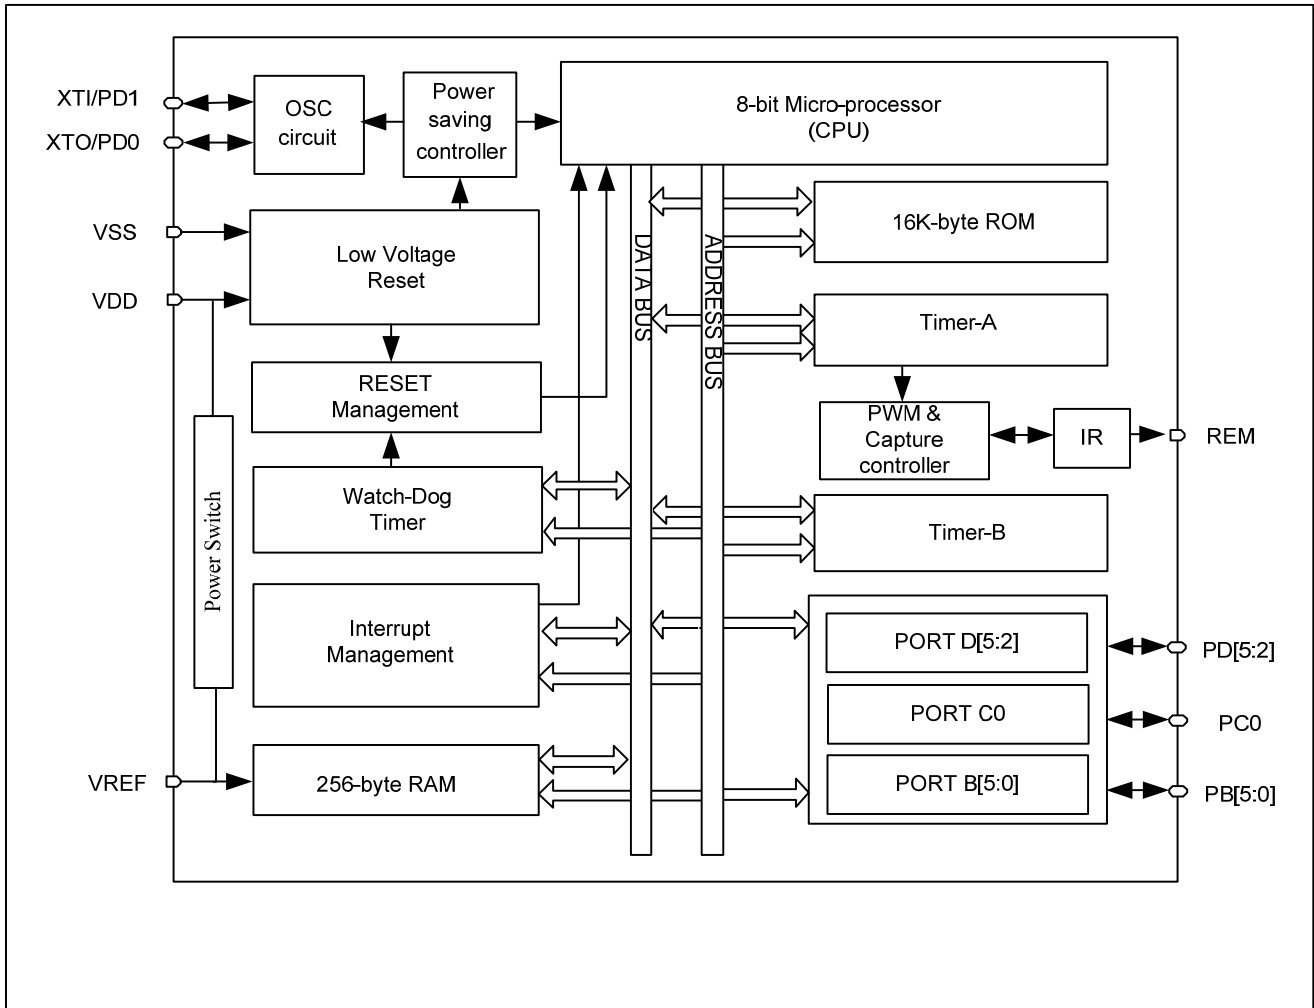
XTI/PD1
XTO/PD0
OSC circuit
Power saving controller
8-bit Micro-processor (CPU)
VSS
Low Voltage Reset
16K-byte ROM
VDD
DATA BUS
ADDRESS BUS
Timer-A
RESET Management
PWM & Capture controller
IR
REM
Power Switch
Watch-Dog Timer
Timer-B
Interrupt Management
PORT D[5:2]
PD[5:2]
PORT C0
PC0
VREF
256-byte RAM
PORT B[5:0]
PB[5:0]